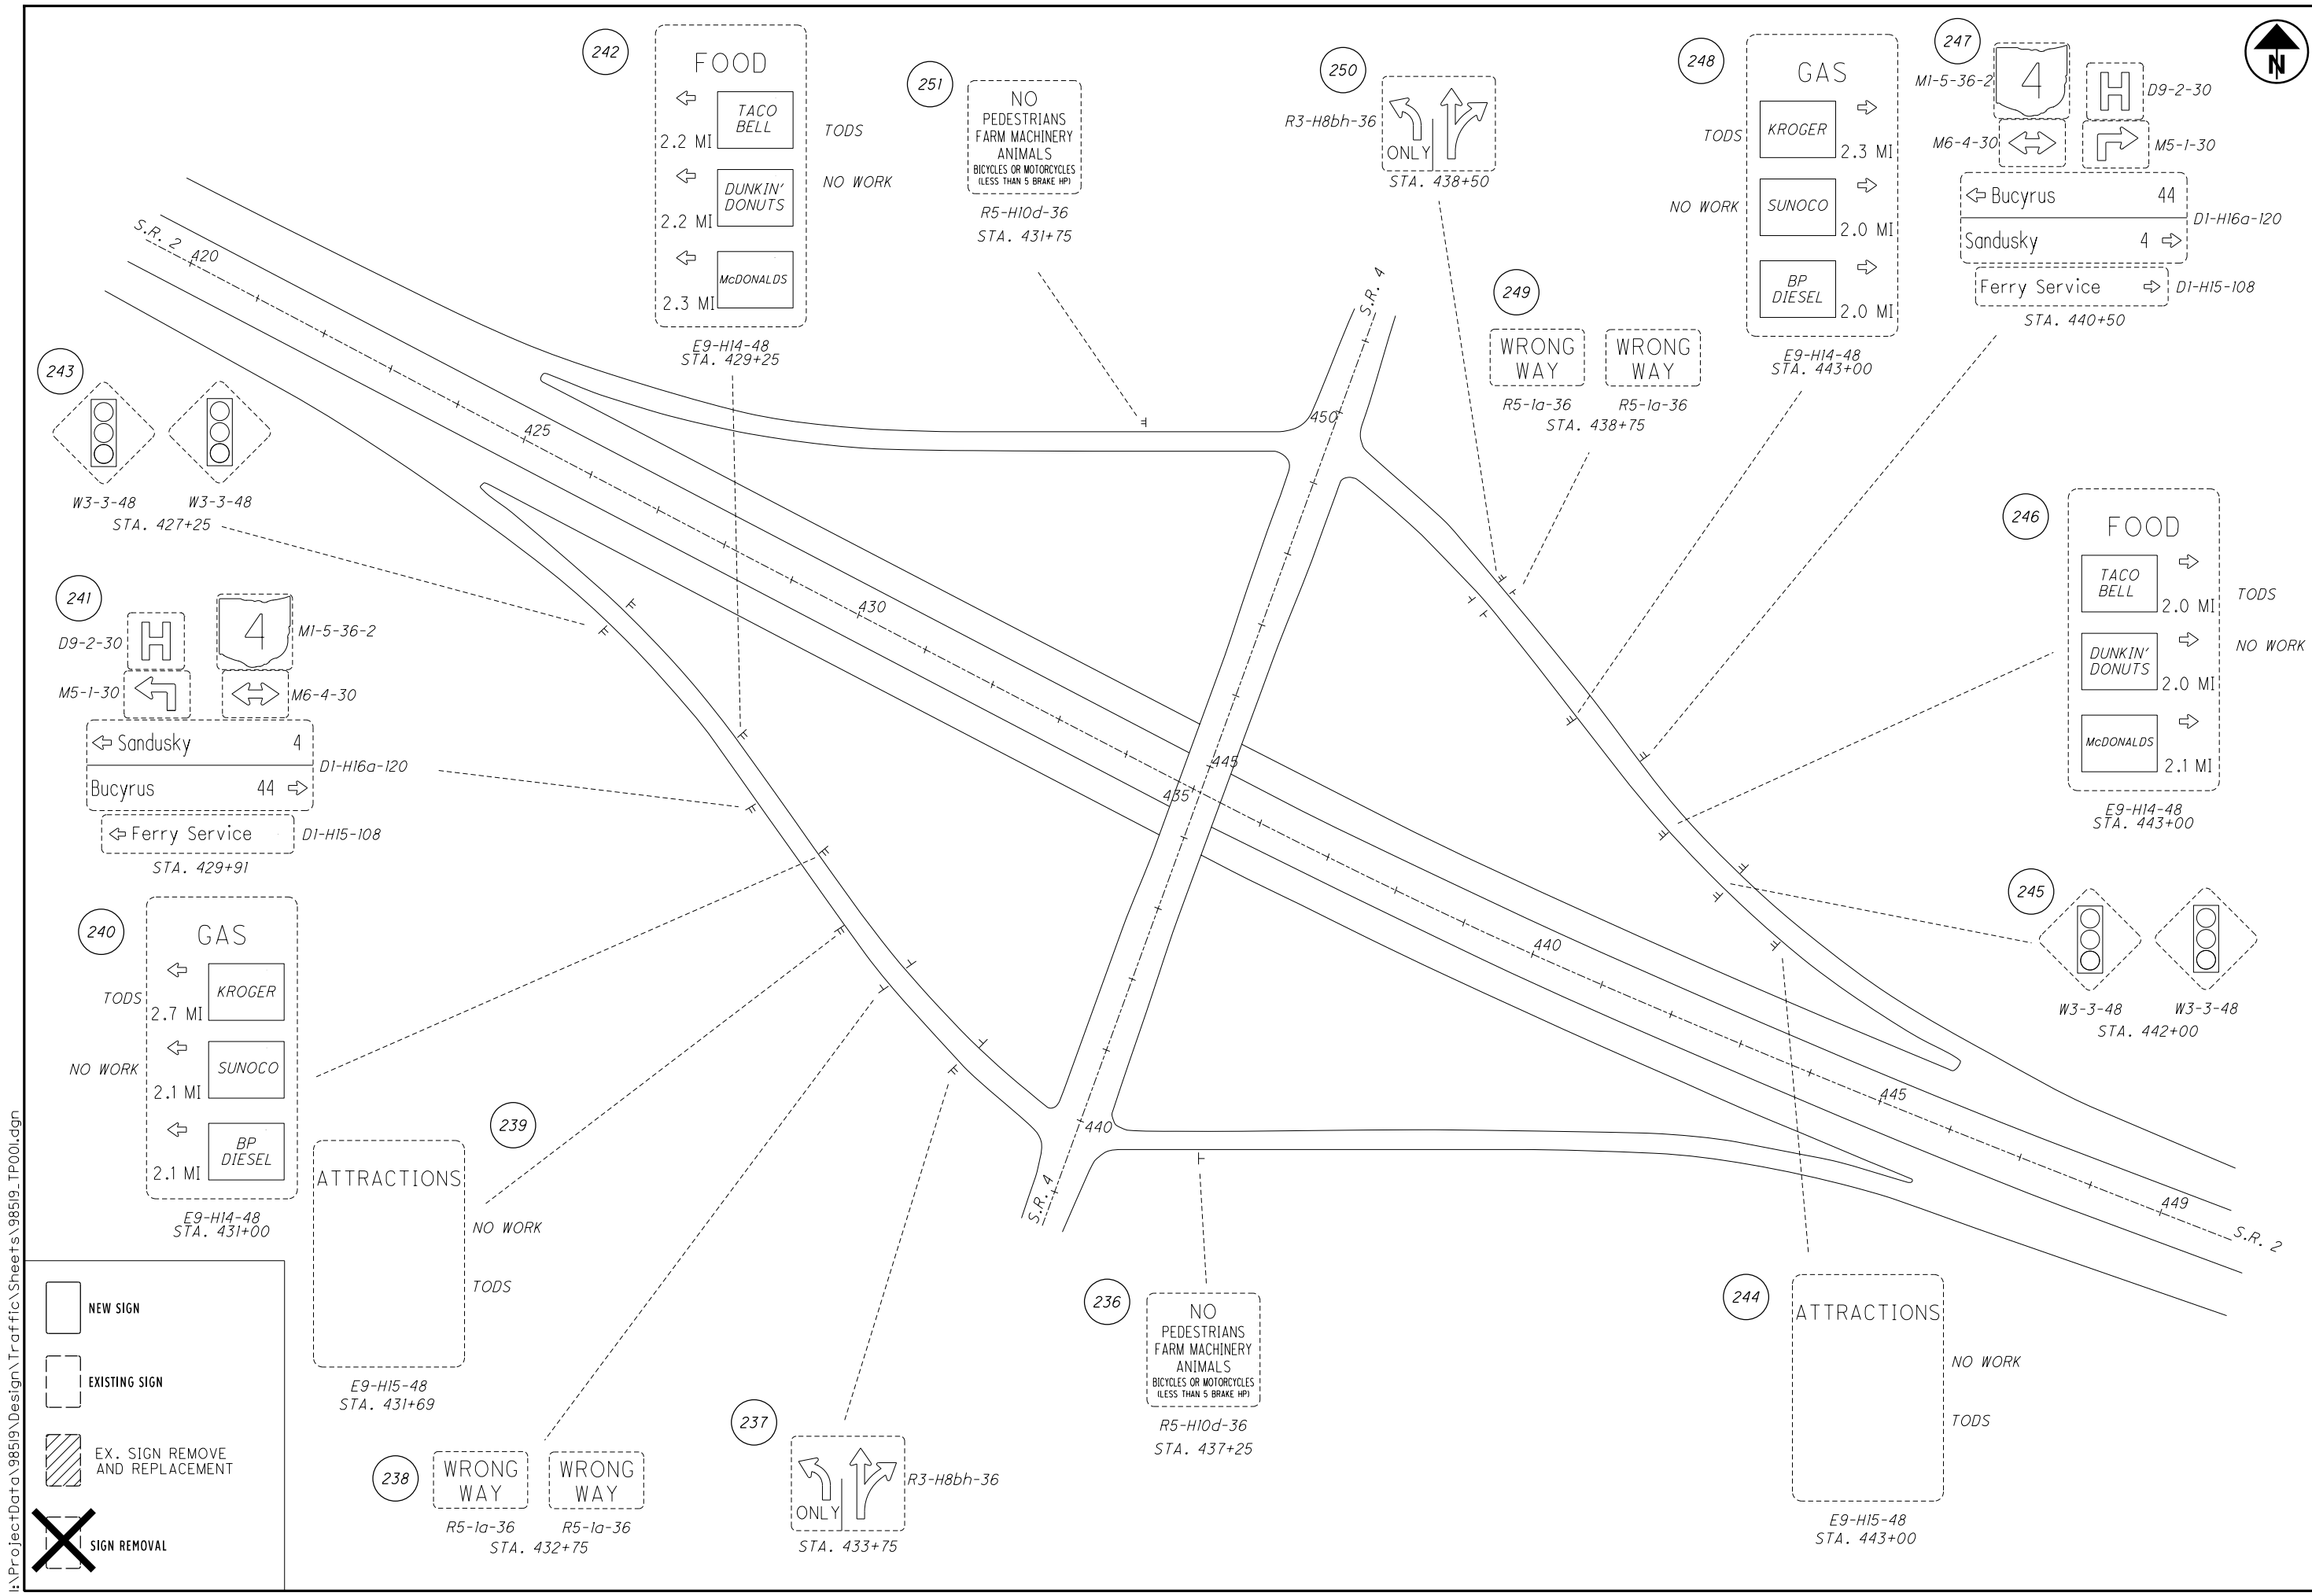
242
FOOD
TACO BELL
2.2 MI
DUNKIN' DONUTS
2.2 MI
McDONALDS
2.3 MI
TODS
NO WORK
E9-H14-48
STA. 429+25

251
NO PEDESTRIANS FARM MACHINERY ANIMALS BICYCLES OR MOTORCYCLES (LESS THAN 5 BRAKE HP)
R5-H10d-36
STA. 431+75

250
R3-H8bh-36
ONLY
STA. 438+50

248
GAS
TODS
KROGER
2.3 MI
NO WORK
SUNOCO
2.0 MI
BP DIESEL
2.0 MI
E9-H14-48
STA. 443+00

247
M1-5-36-2
4
D9-2-30
H
M6-4-30
M5-1-30
Bucyrus 44
Sandusky 4
D1-H16a-120
Ferry Service
D1-H15-108
STA. 440+50

249
WRONG WAY
WRONG WAY
R5-1a-36
R5-1a-36
STA. 438+75

243
W3-3-48
W3-3-48
STA. 427+25

S.R. 2
420
425
430
435
440
445
449
450
S.R. 4

241
D9-2-30
H
4
M1-5-36-2
M5-1-30
M6-4-30
Sandusky 4
Bucyrus 44
D1-H16a-120
Ferry Service
D1-H15-108
STA. 429+91

246
FOOD
TACO BELL
2.0 MI
TODS
DUNKIN' DONUTS
2.0 MI
NO WORK
McDONALDS
2.1 MI
E9-H14-48
STA. 443+00

240
GAS
TODS
KROGER
2.7 MI
NO WORK
SUNOCO
2.1 MI
BP DIESEL
2.1 MI
E9-H14-48
STA. 431+00

245
W3-3-48
W3-3-48
STA. 442+00

239
ATTRACTIONS
NO WORK
TODS
E9-H15-48
STA. 431+69

236
NO PEDESTRIANS FARM MACHINERY ANIMALS BICYCLES OR MOTORCYCLES (LESS THAN 5 BRAKE HP)
R5-H10d-36
STA. 437+25

244
ATTRACTIONS
NO WORK
TODS
E9-H15-48
STA. 443+00

237
ONLY
R3-H8bh-36
STA. 433+75

238
WRONG WAY
WRONG WAY
R5-1a-36
R5-1a-36
STA. 432+75

NEW SIGN
EXISTING SIGN
EX. SIGN REMOVE AND REPLACEMENT
SIGN REMOVAL

\ProjectData\98519\Design\Traffic\Sheets\98519_TP001.dgn